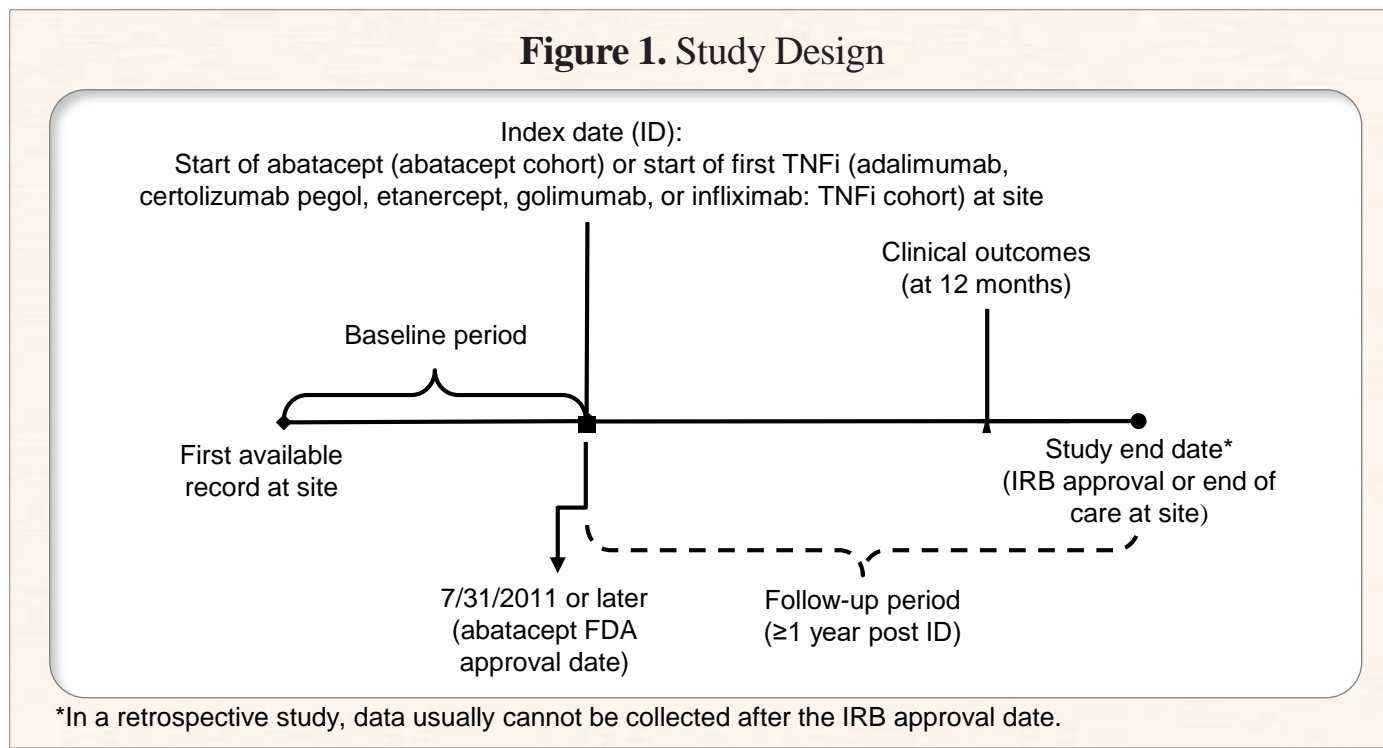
**Figure 1.** Study Design

Index date (ID):
Start of abatacept (abatacept cohort) or start of first TNFi (adalimumab, certolizumab pegol, etanercept, golimumab, or infliximab: TNFi cohort) at site

Clinical outcomes
(at 12 months)

Baseline period

First available record at site

Study end date*
(IRB approval or end of care at site)

7/31/2011 or later
(abatacept FDA approval date)

Follow-up period
(≥1 year post ID)

*In a retrospective study, data usually cannot be collected after the IRB approval date.